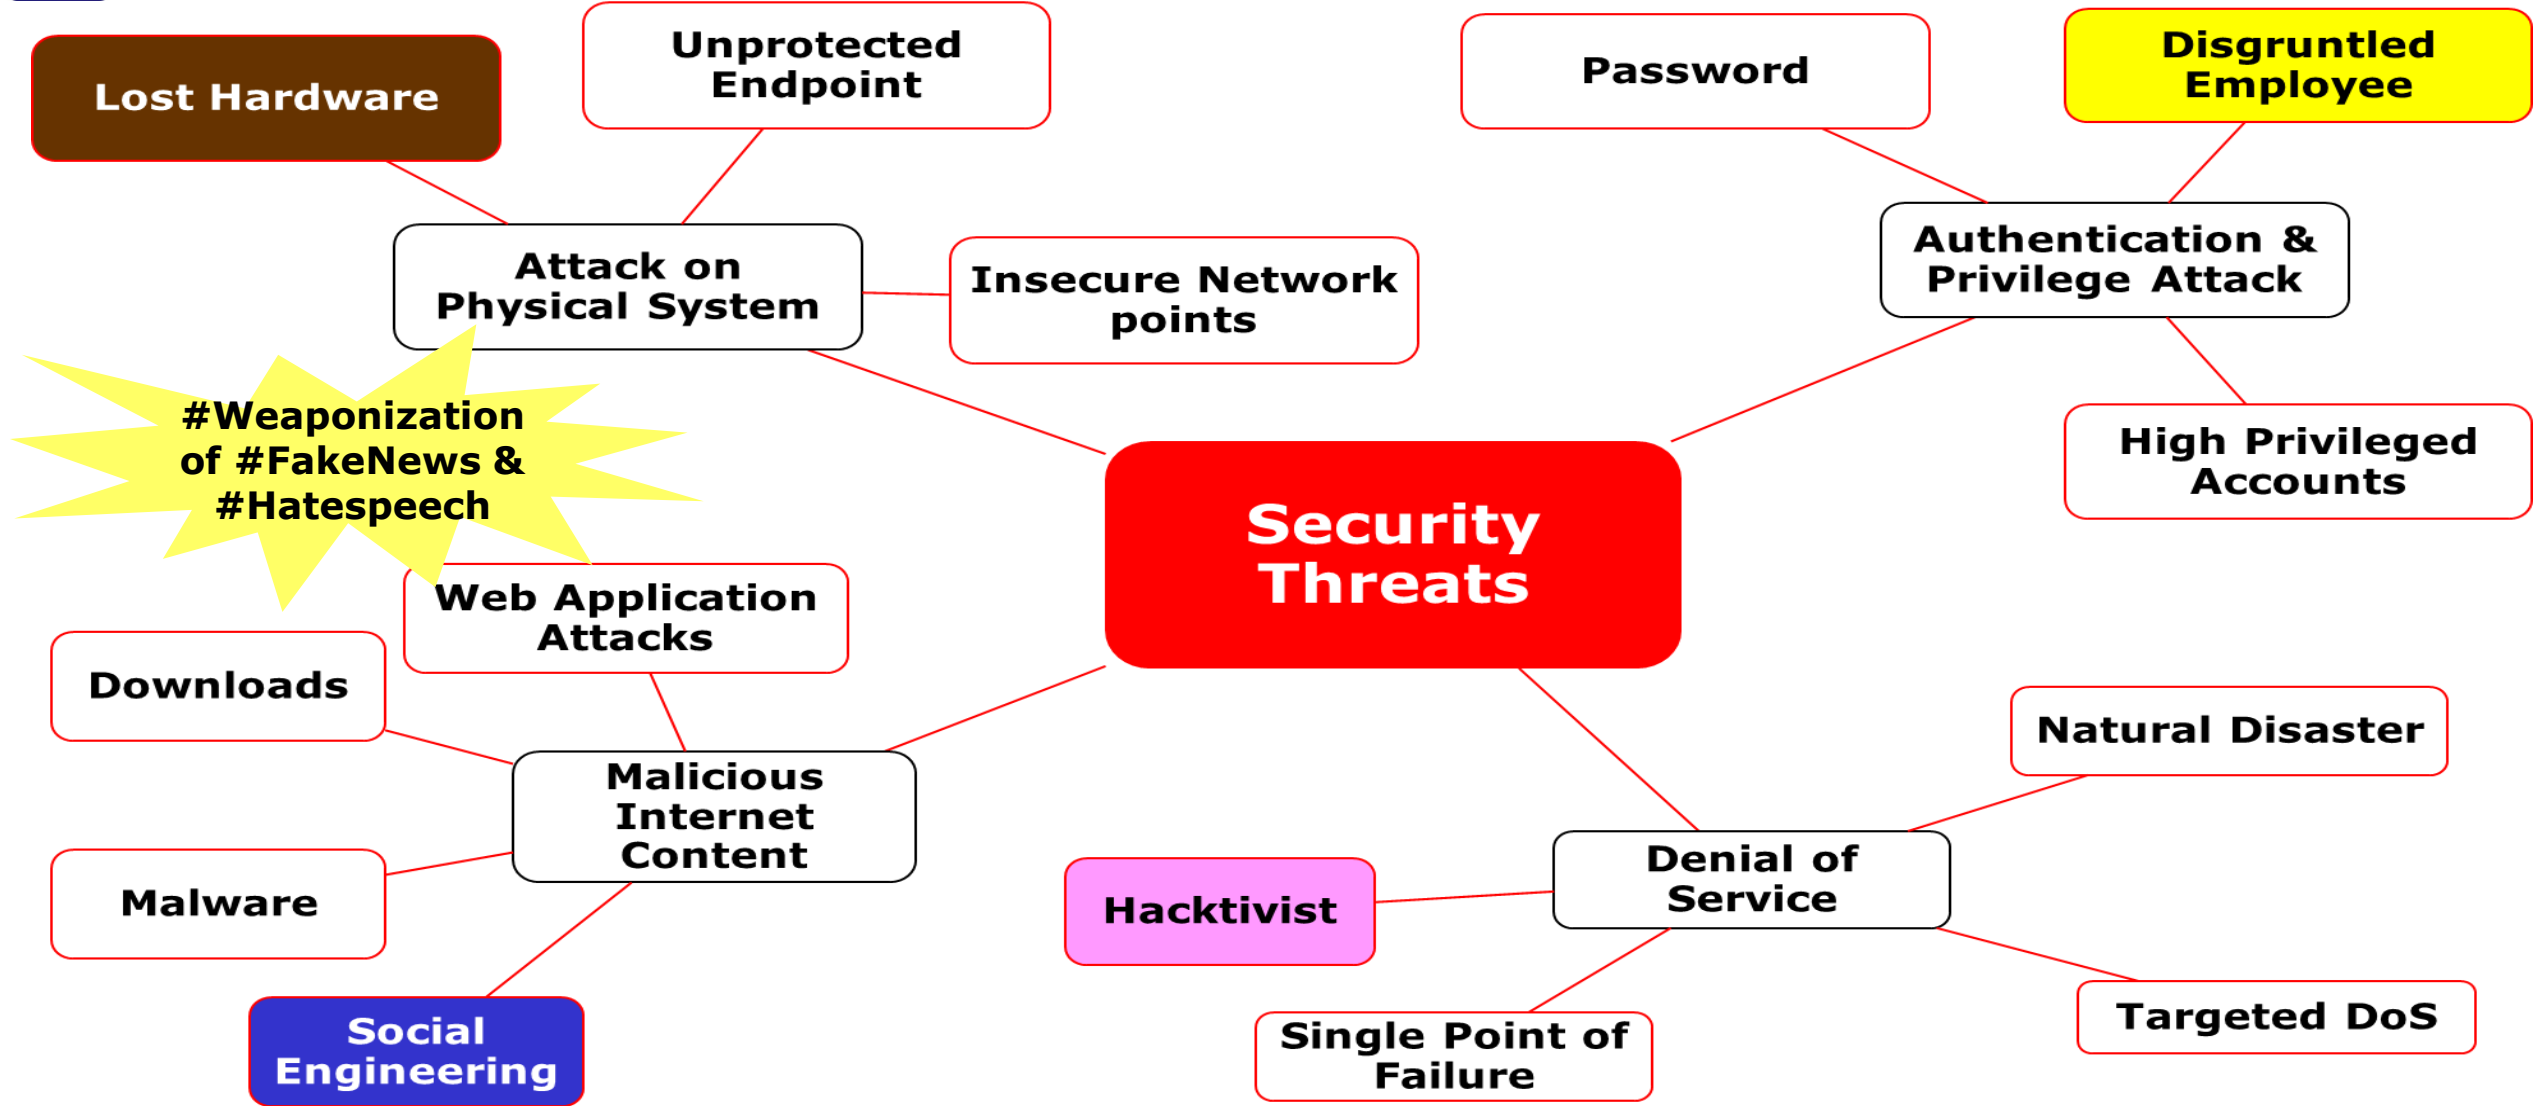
Lost Hardware

Unprotected Endpoint

Password

Disgruntled Employee

Attack on Physical System

Insecure Network points

Authentication & Privilege Attack

#Weaponization of #FakeNews & #Hatespeech

High Privileged Accounts

Security Threats

Web Application Attacks

Downloads

Natural Disaster

Malicious Internet Content

Denial of Service

Malware

Hacktivist

Targeted DoS

Social Engineering

Single Point of Failure